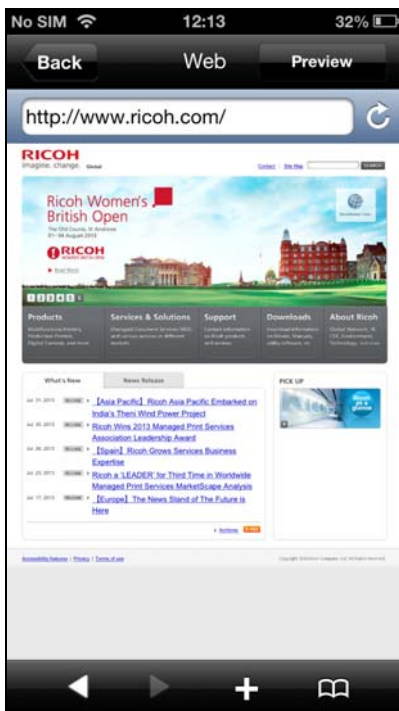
No SIM 12:13 32%

Back Web Preview

http://www.ricoh.com/

RICOH
imagine. change. Global

Contact | Site Map SEARCH

Ricoh Women's British Open

The Old Course, St Andrews
01–04 August 2013

RICOH

Read More

1 2 3 4 5

Products

Services & Solutions

Support

Downloads

About Ricoh

What's New

News Release

PICK UP

Jul. 31, 2013 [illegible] [Asia Pacific] Ricoh Asia Pacific Embarked on India's Theni Wind Power Project

Jul. 30, 2013 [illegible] Ricoh Wins 2013 Managed Print Services Association Leadership Award

Jul. 26, 2013 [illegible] [Spain] Ricoh Grows Services Business Expertise

Jul. 23, 2013 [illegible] Ricoh a 'LEADER' for Third Time in Worldwide Managed Print Services MarketScape Analysis

Jul. 17, 2013 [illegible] [Europe] The News Stand of The Future is Here

Archives

Accessibility features | Privacy | Terms of use

Copyright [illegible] Ricoh Company, Ltd. All Rights Reserved.